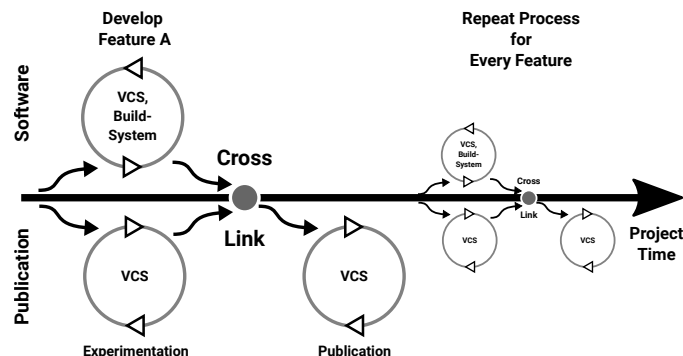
Develop Feature A

Repeat Process for Every Feature

Software

VCS, Build-System

Cross

Link

VCS, Build-System

Cross Link

Publication

VCS

VCS

VCS

VCS

Project Time

Experimentation

Publication